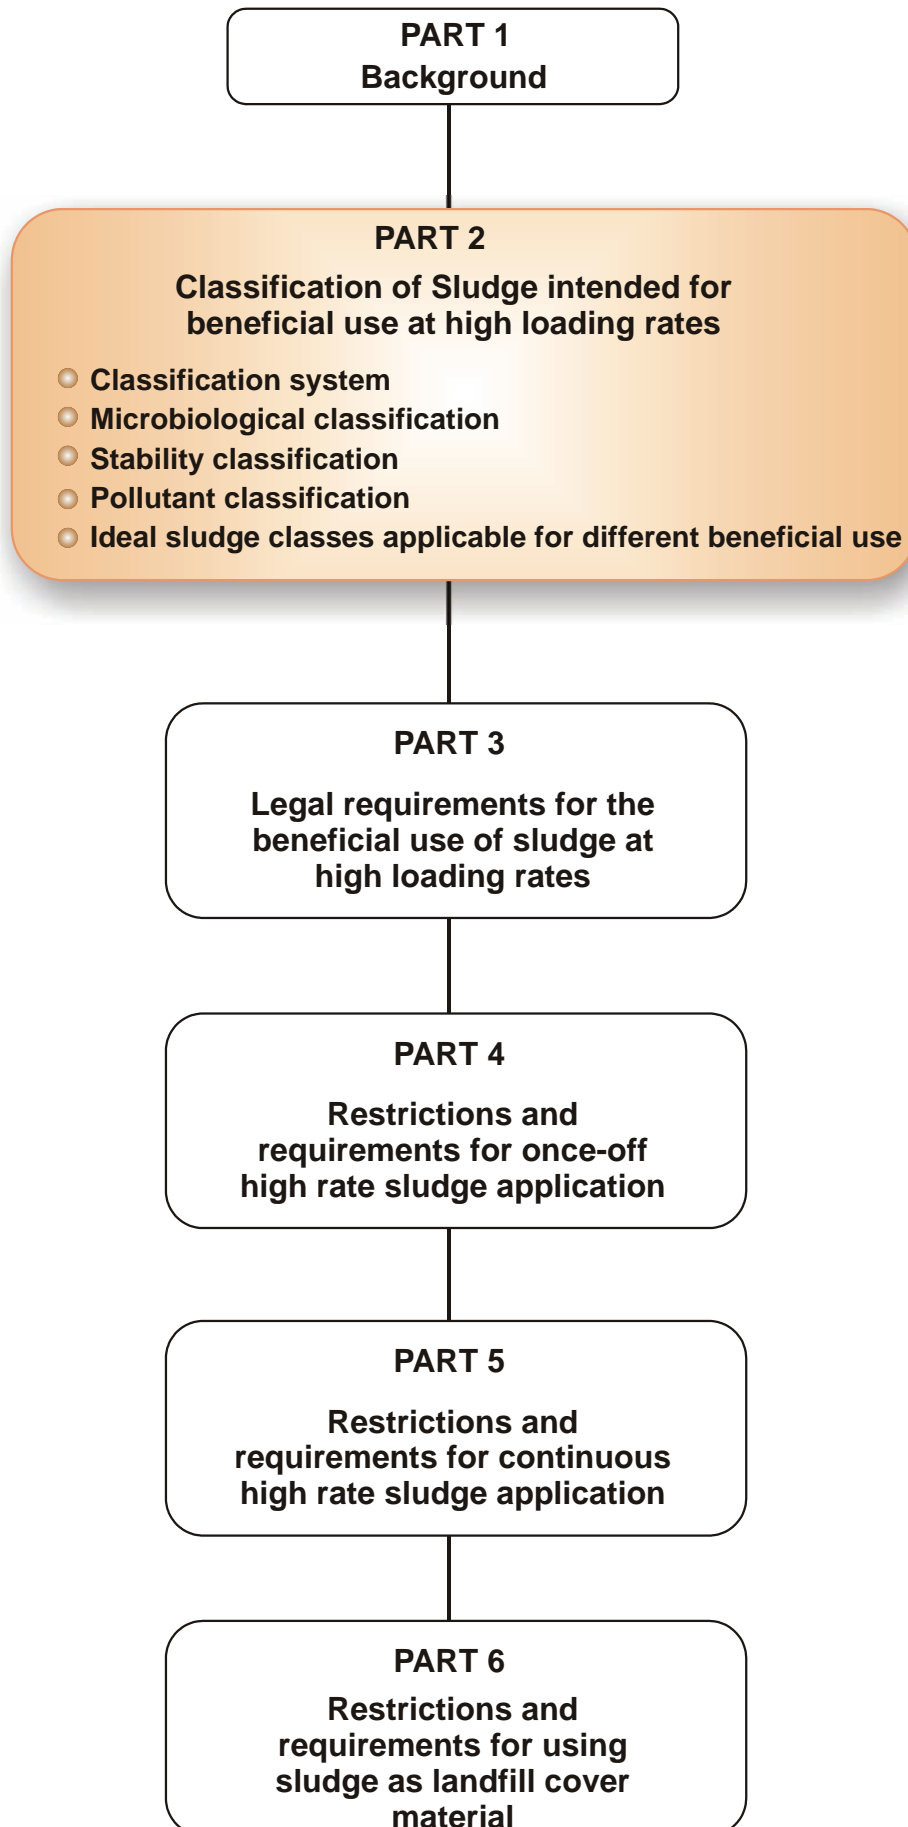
PART 1
Background

PART 2
Classification of Sludge intended for beneficial use at high loading rates

Classification system
Microbiological classification
Stability classification
Pollutant classification
Ideal sludge classes applicable for different beneficial use

PART 3
Legal requirements for the beneficial use of sludge at high loading rates

PART 4
Restrictions and requirements for once-off high rate sludge application

PART 5
Restrictions and requirements for continuous high rate sludge application

PART 6
Restrictions and requirements for using sludge as landfill cover material